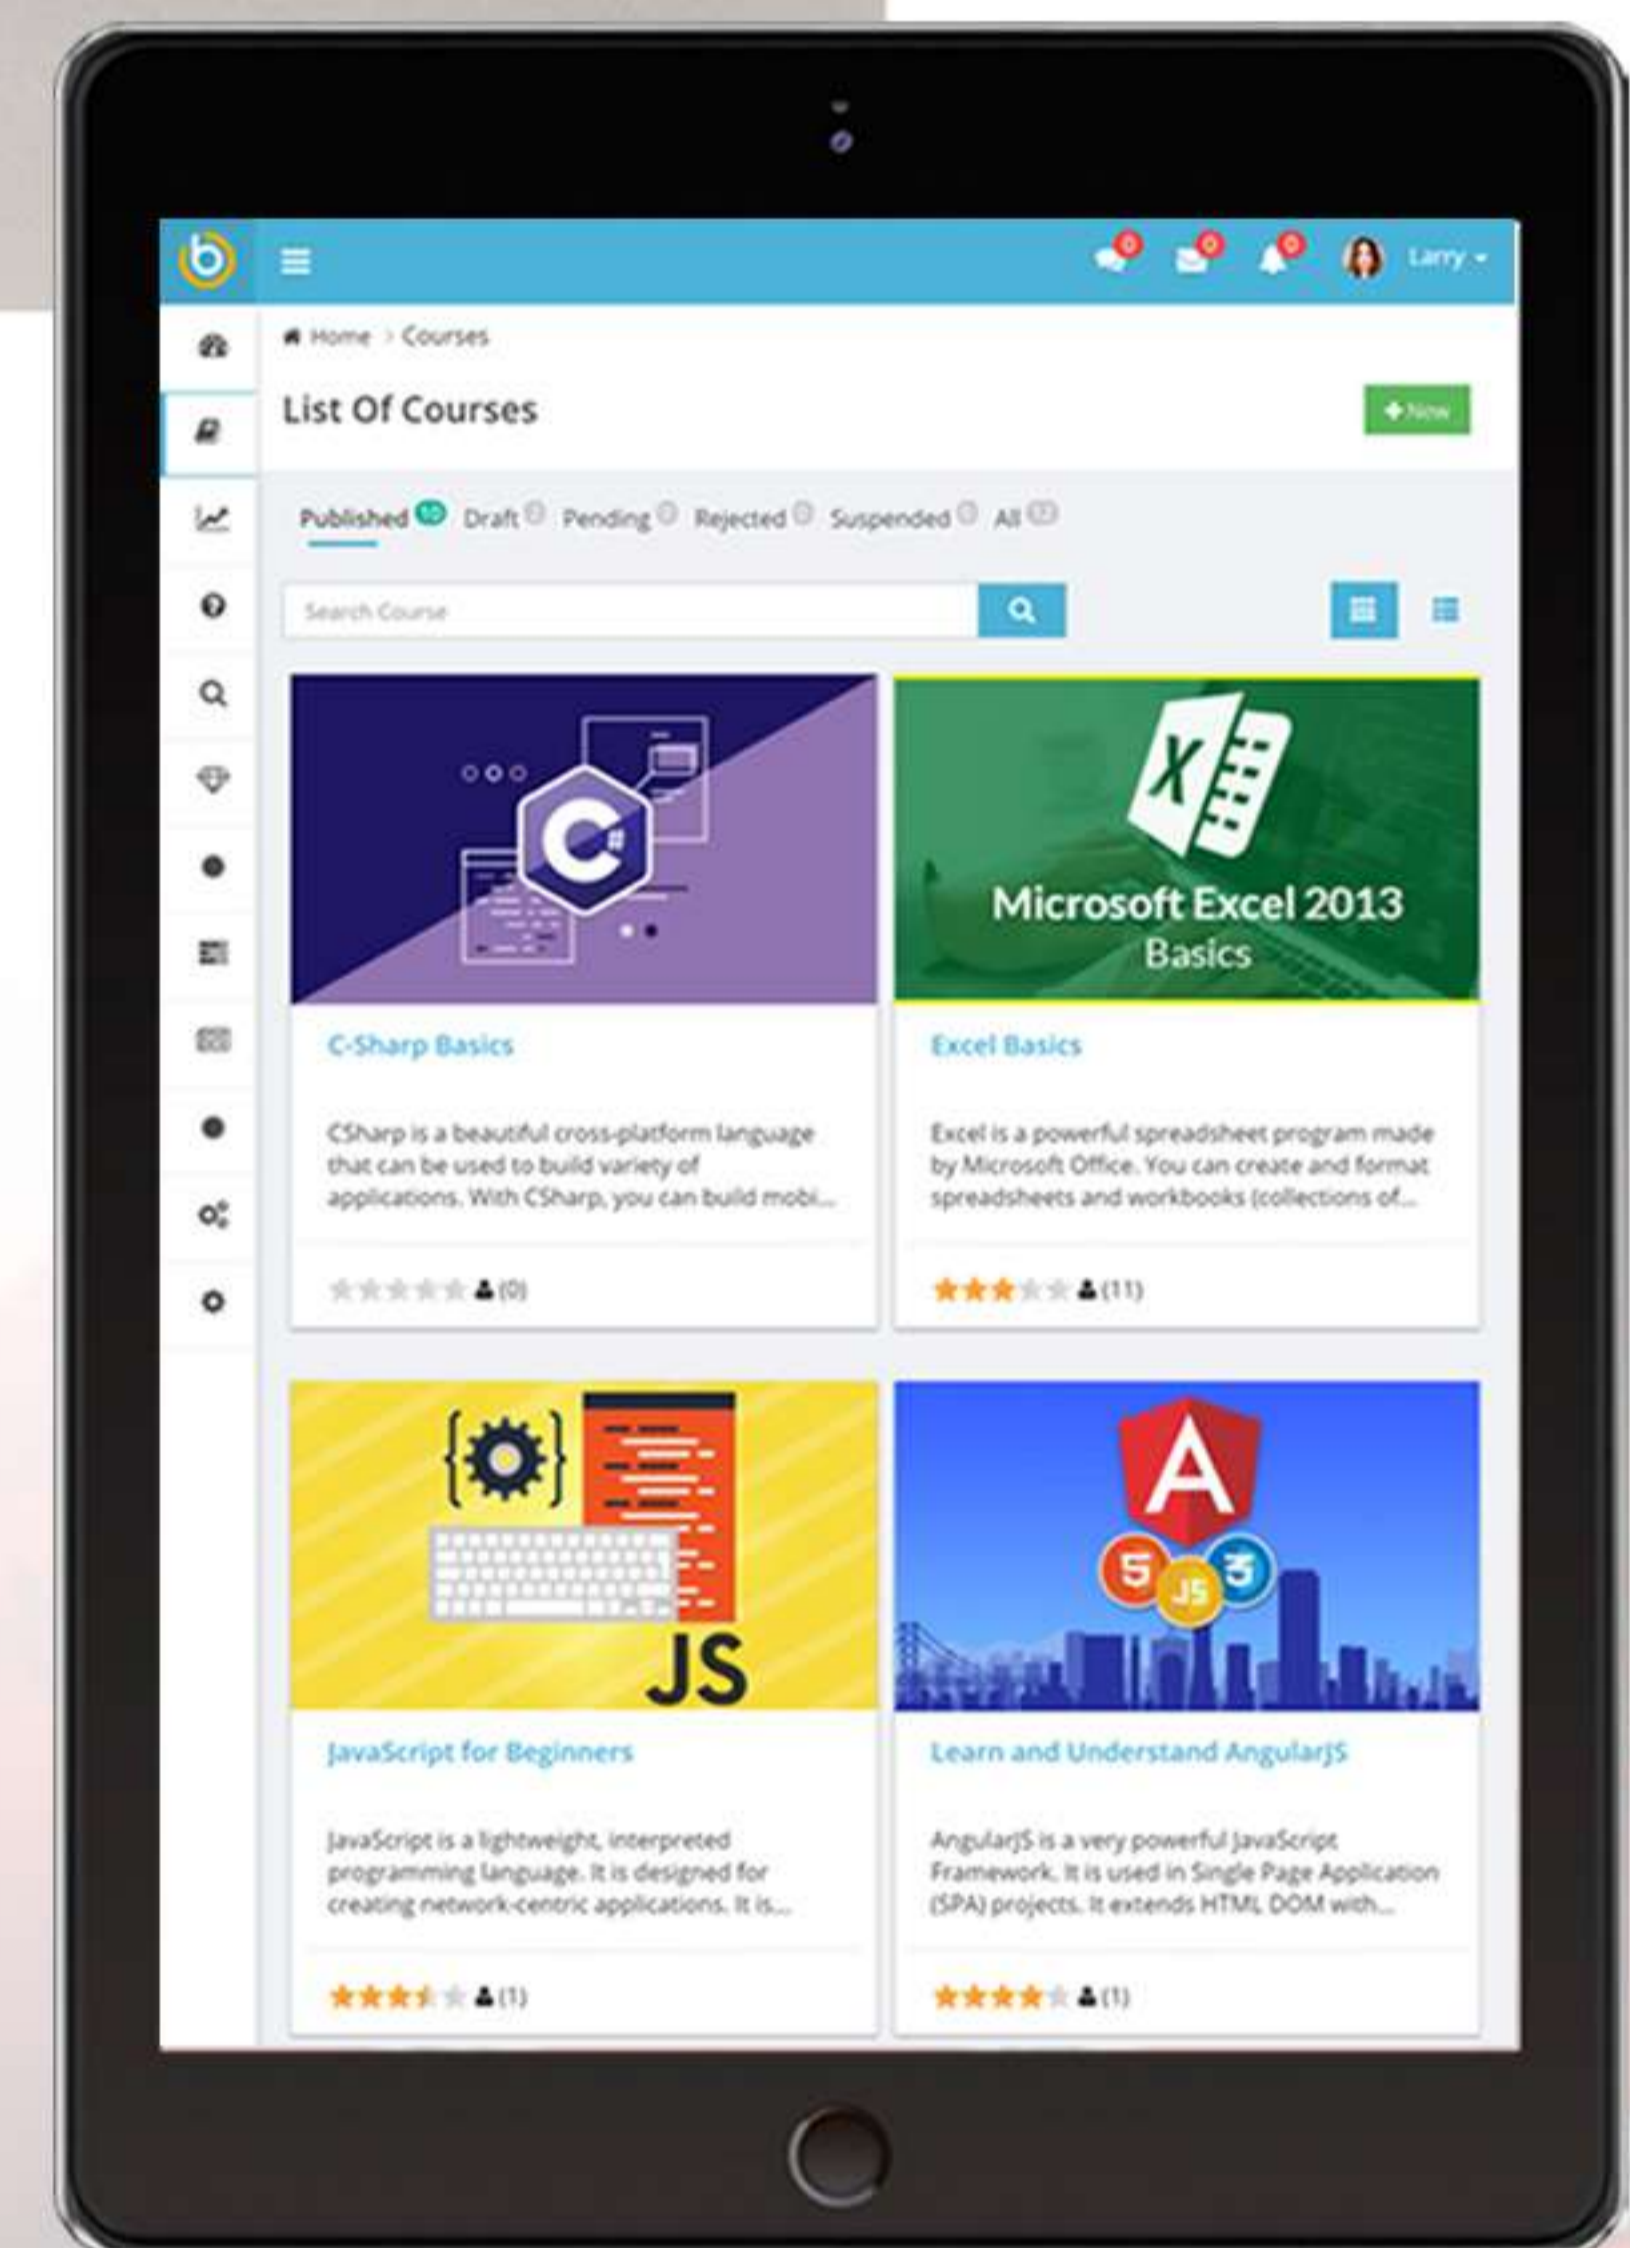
0 0 0 Larry

Home > Courses

List Of Courses

+ New

Published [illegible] Draft 0 Pending 0 Rejected 0 Suspended 0 All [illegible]

Search Course

C#

Microsoft Excel 2013
Basics

C-Sharp Basics

CSharp is a beautiful cross-platform language that can be used to build variety of applications. With CSharp, you can build mobi...

(0)

Excel Basics

Excel is a powerful spreadsheet program made by Microsoft Office. You can create and format spreadsheets and workbooks (collections of...

(11)

JS

JavaScript for Beginners

JavaScript is a lightweight, interpreted programming language. It is designed for creating network-centric applications. It is...

(1)

A
5 JS 3

Learn and Understand AngularJS

AngularJS is a very powerful JavaScript Framework. It is used in Single Page Application (SPA) projects. It extends HTML DOM with...

(1)